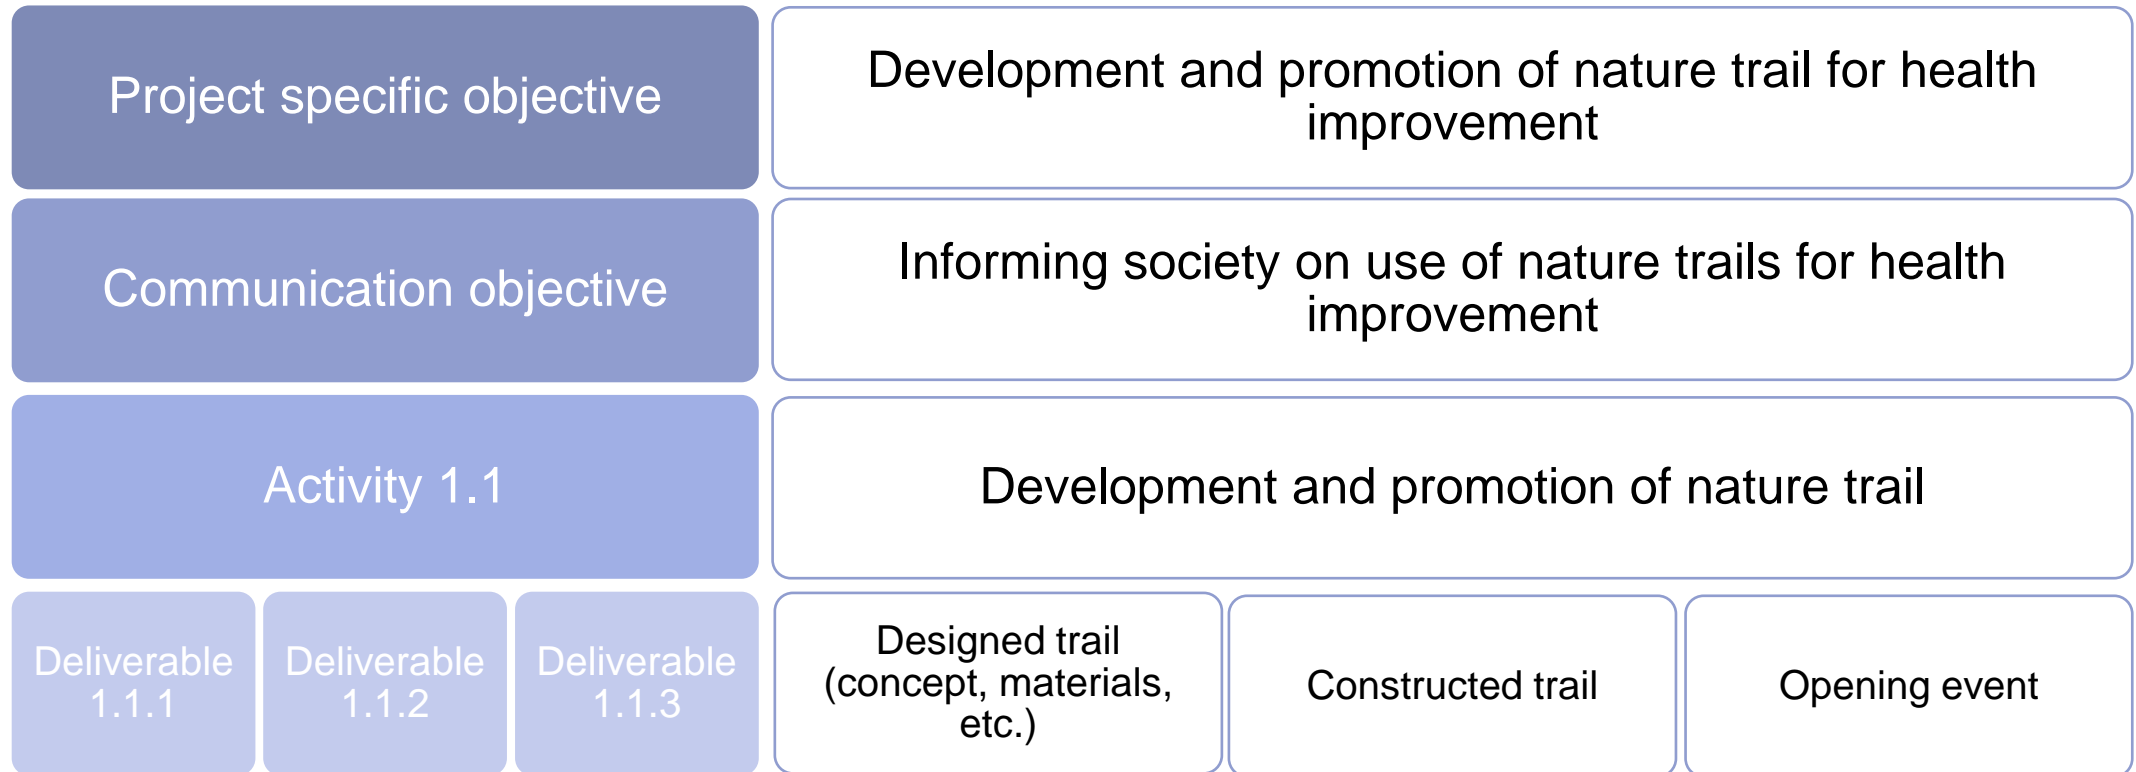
Project specific objective

Development and promotion of nature trail for health improvement

Communication objective

Informing society on use of nature trails for health improvement

Activity 1.1

Development and promotion of nature trail

Deliverable 1.1.1

Deliverable 1.1.2

Deliverable 1.1.3

Designed trail (concept, materials, etc.)

Constructed trail

Opening event